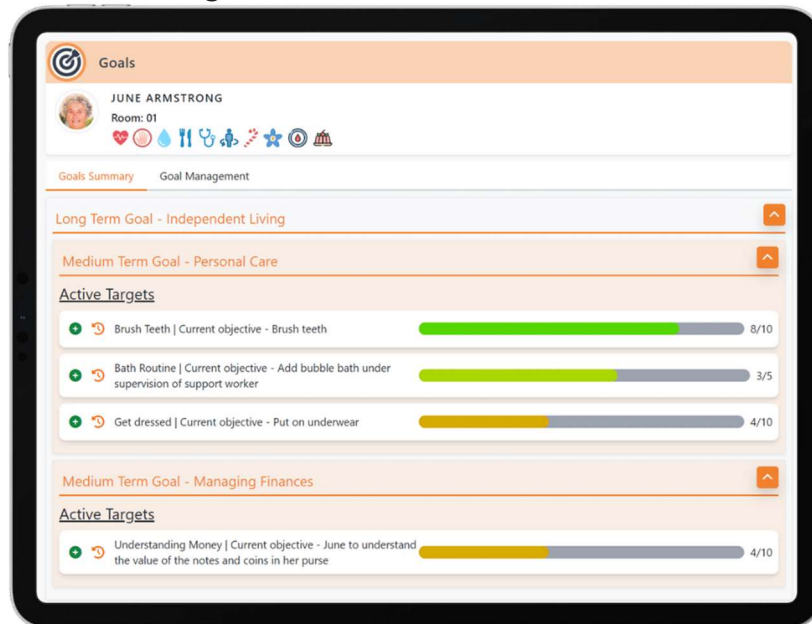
Goals

JUNE ARMSTRONG
Room: 01

Goals Summary
Goal Management

Long Term Goal - Independent Living

Medium Term Goal - Personal Care

Active Targets

Brush Teeth | Current objective - Brush teeth
8/10

Bath Routine | Current objective - Add bubble bath under supervision of support worker
3/5

Get dressed | Current objective - Put on underwear
4/10

Medium Term Goal - Managing Finances

Active Targets

Understanding Money | Current objective - June to understand the value of the notes and coins in her purse
4/10